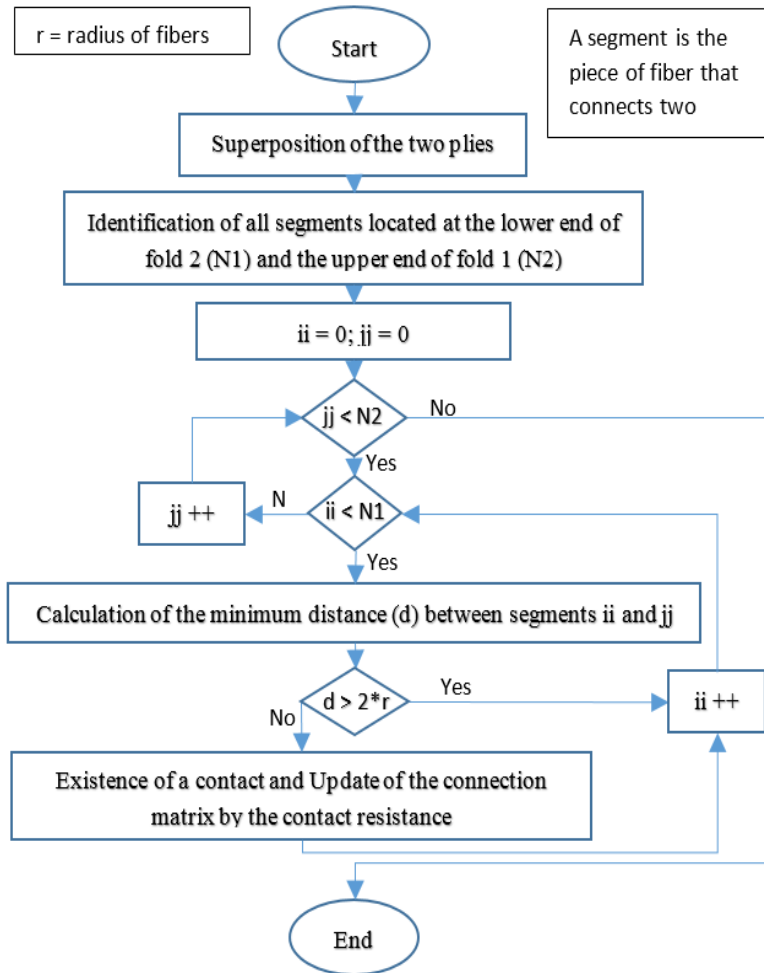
r = radius of fibers

Start

A segment is the piece of fiber that connects two

Superposition of the two plies

Identification of all segments located at the lower end of fold 2 (N1) and the upper end of fold 1 (N2)

ii = 0; jj = 0

jj < N2

No

Yes

jj ++

N

ii < N1

Yes

Calculation of the minimum distance (d) between segments ii and jj

d > 2*r

Yes

ii ++

No

Existence of a contact and Update of the connection matrix by the contact resistance

End